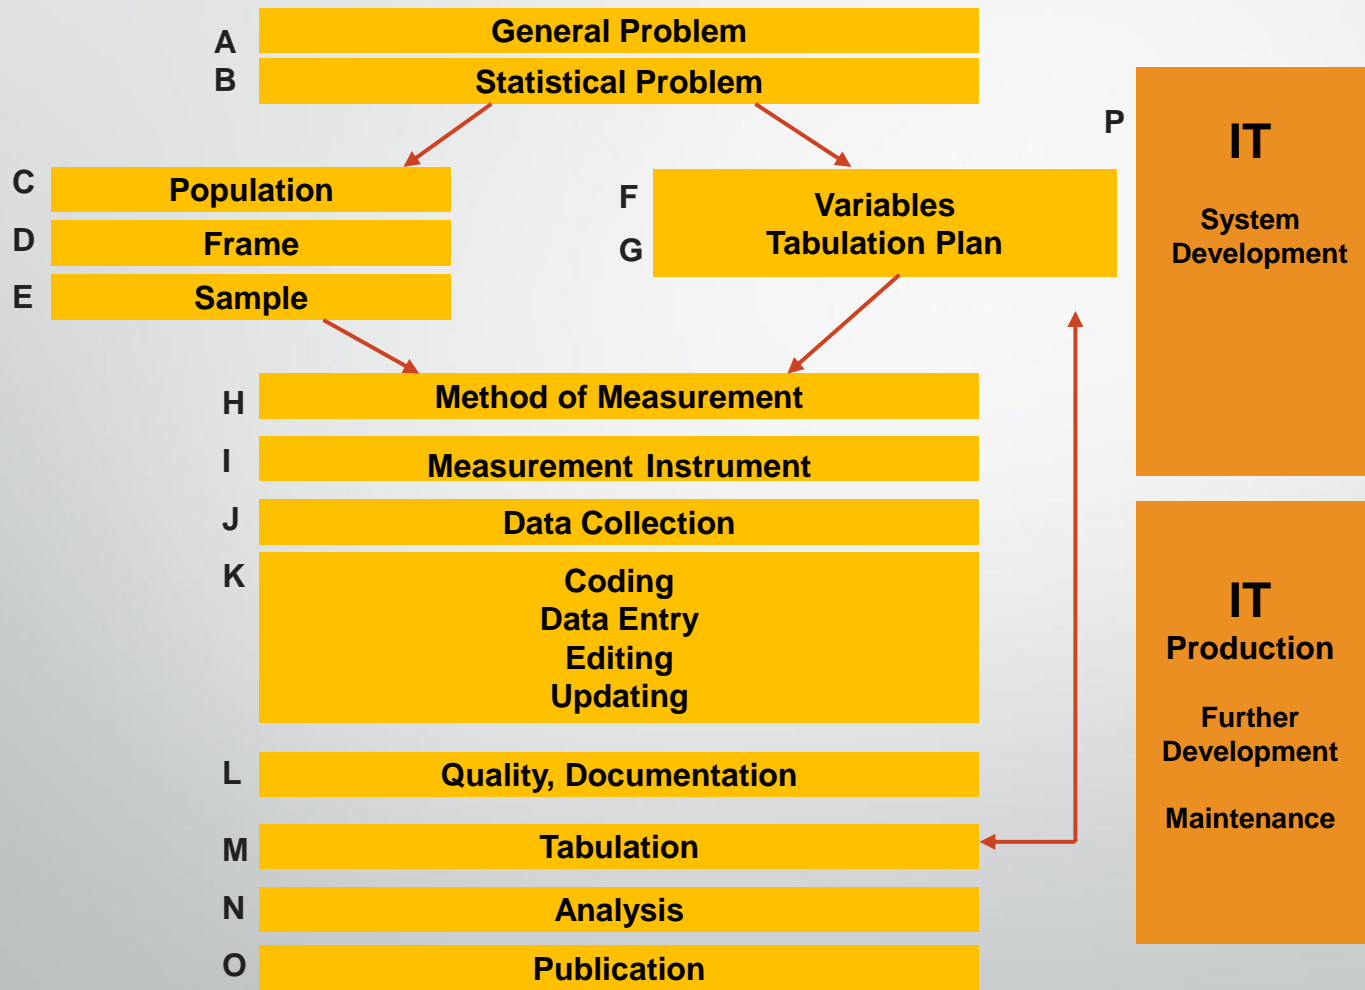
A General Problem
B Statistical Problem

C Population
D Frame
E Sample

F Variables
G Tabulation Plan

P

IT

System Development

H Method of Measurement
I Measurement Instrument
J Data Collection
K Coding
Data Entry
Editing
Updating
L Quality, Documentation
M Tabulation
N Analysis
O Publication

IT
Production

Further Development

Maintenance